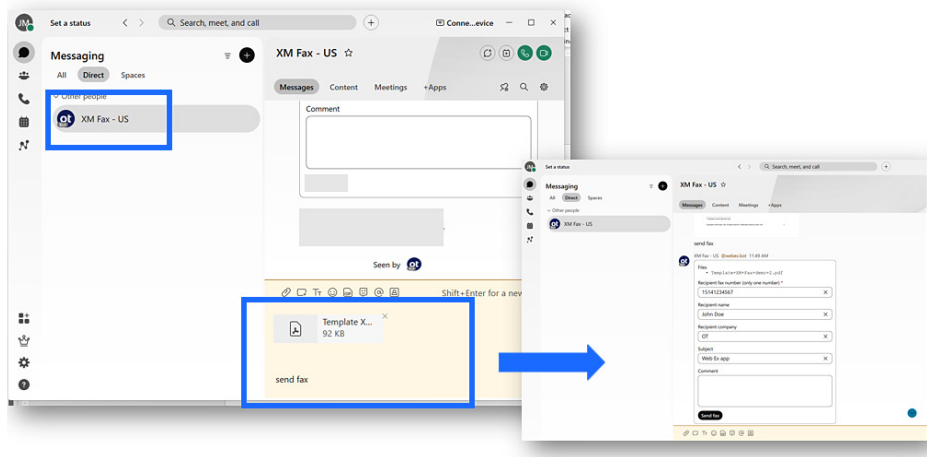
JM Set a status

Search, meet, and call

Conne...evice

Messaging

All Direct Spaces

Other people

XM Fax - US

XM Fax - US

Messages Content Meetings +Apps

Comment

Seen by

Shift+Enter for a new

Template X...
92 KB

send fax

Set a status

Search, meet, and call

Messaging

All Direct Spaces

Other people

XM Fax - US

XM Fax - US

Messages Content Meetings +Apps

send fax

XM Fax - US @webex.bot 11:49 AM

Files
• Template-XM-Fax-demo-2.pdf

Recipient fax number (only one number) *
15141234567

Recipient name
John Doe

Recipient company
OT

Subject
Web Ex app

Comment

Send fax